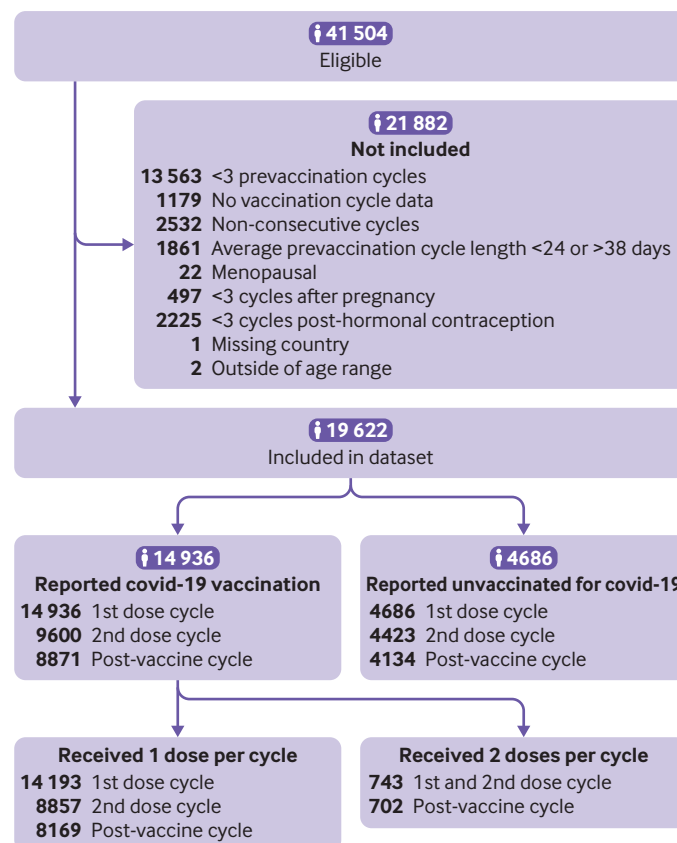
41 504
Eligible

21 882
Not included
13 563 <3 prevaccination cycles
1179 No vaccination cycle data
2532 Non-consecutive cycles
1861 Average prevaccination cycle length <24 or >38 days
22 Menopausal
497 <3 cycles after pregnancy
2225 <3 cycles post-hormonal contraception
1 Missing country
2 Outside of age range

19 622
Included in dataset

14 936
Reported covid-19 vaccination
14 936 1st dose cycle
9600 2nd dose cycle
8871 Post-vaccine cycle

4686
Reported unvaccinated for covid-1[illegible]
4686 1st dose cycle
4423 2nd dose cycle
4134 Post-vaccine cycle

Received 1 dose per cycle
14 193 1st dose cycle
8857 2nd dose cycle
8169 Post-vaccine cycle

Received 2 doses per cycle
743 1st and 2nd dose cycle
702 Post-vaccine cycle